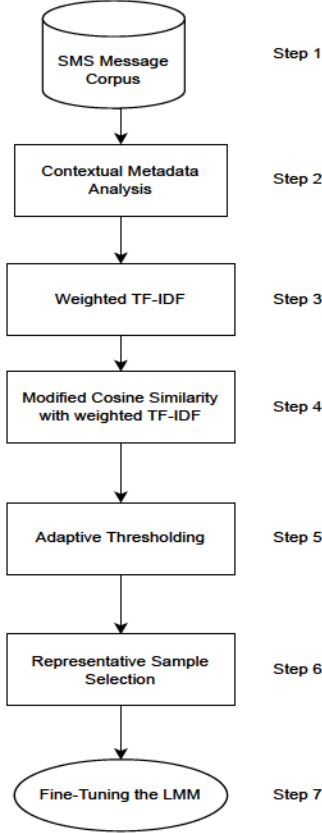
SMS Message Corpus

Step 1

Contextual Metadata Analysis

Step 2

Weighted TF-IDF

Step 3

Modified Cosine Similarity with weighted TF-IDF

Step 4

Adaptive Thresholding

Step 5

Representative Sample Selection

Step 6

Fine-Tuning the LMM

Step 7